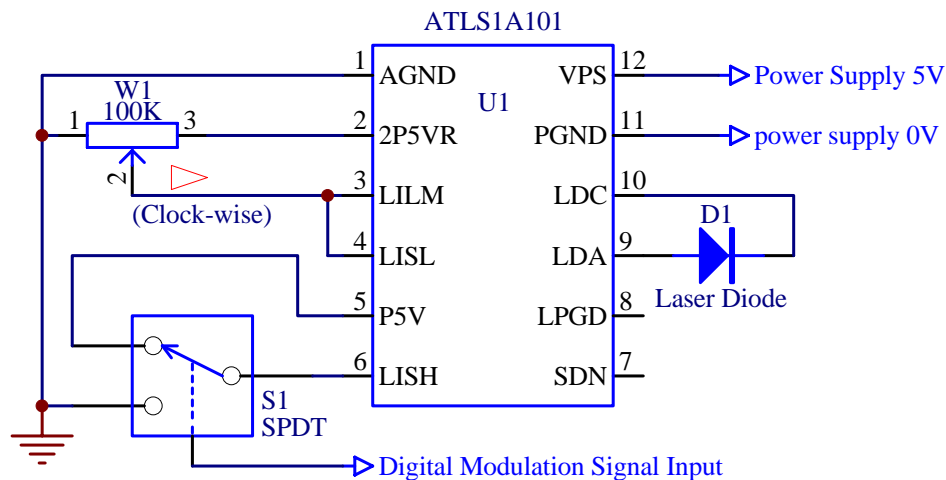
ATLS1A101

U1

1 AGND
2 2P5VR
3 LILM
4 LISL
5 P5V
6 LISH

VPS 12
PGND 11
LDC 10
LDA 9
LPGD 8
SDN 7

Power Supply 5V
power supply 0V

W1
100K
1
3
2
(Clock-wise)

D1
Laser Diode

S1
SPDT

Digital Modulation Signal Input